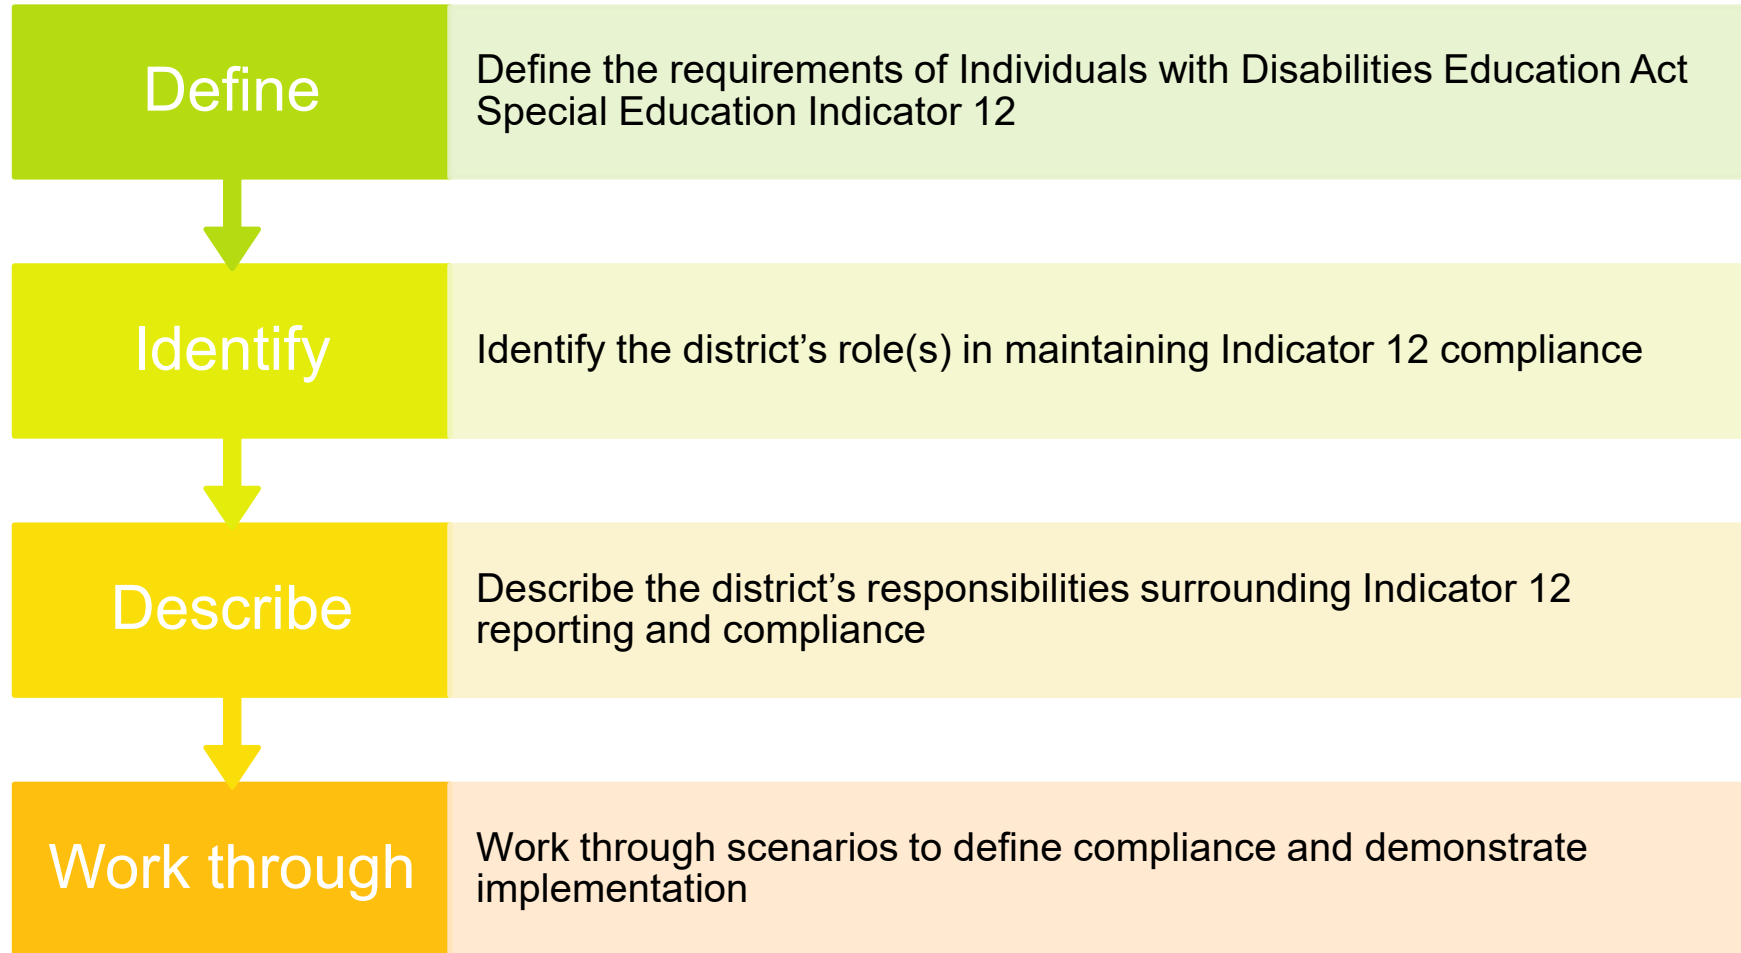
Define

Define the requirements of Individuals with Disabilities Education Act Special Education Indicator 12

Identify

Identify the district’s role(s) in maintaining Indicator 12 compliance

Describe

Describe the district’s responsibilities surrounding Indicator 12 reporting and compliance

Work through

Work through scenarios to define compliance and demonstrate implementation